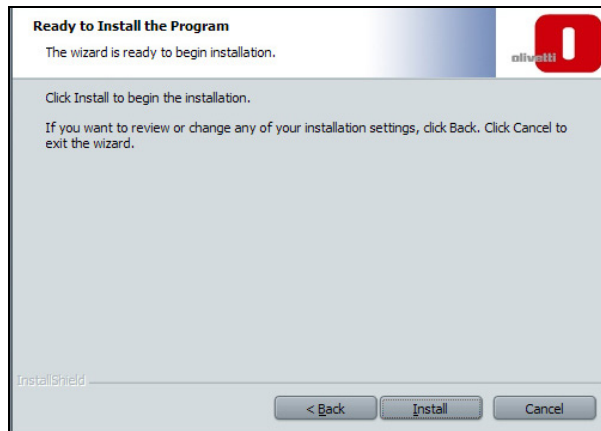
Ready to Install the Program

The wizard is ready to begin installation.

olivetti

Click Install to begin the installation.

If you want to review or change any of your installation settings, click Back. Click Cancel to exit the wizard.

InstallShield

< Back

Install

Cancel